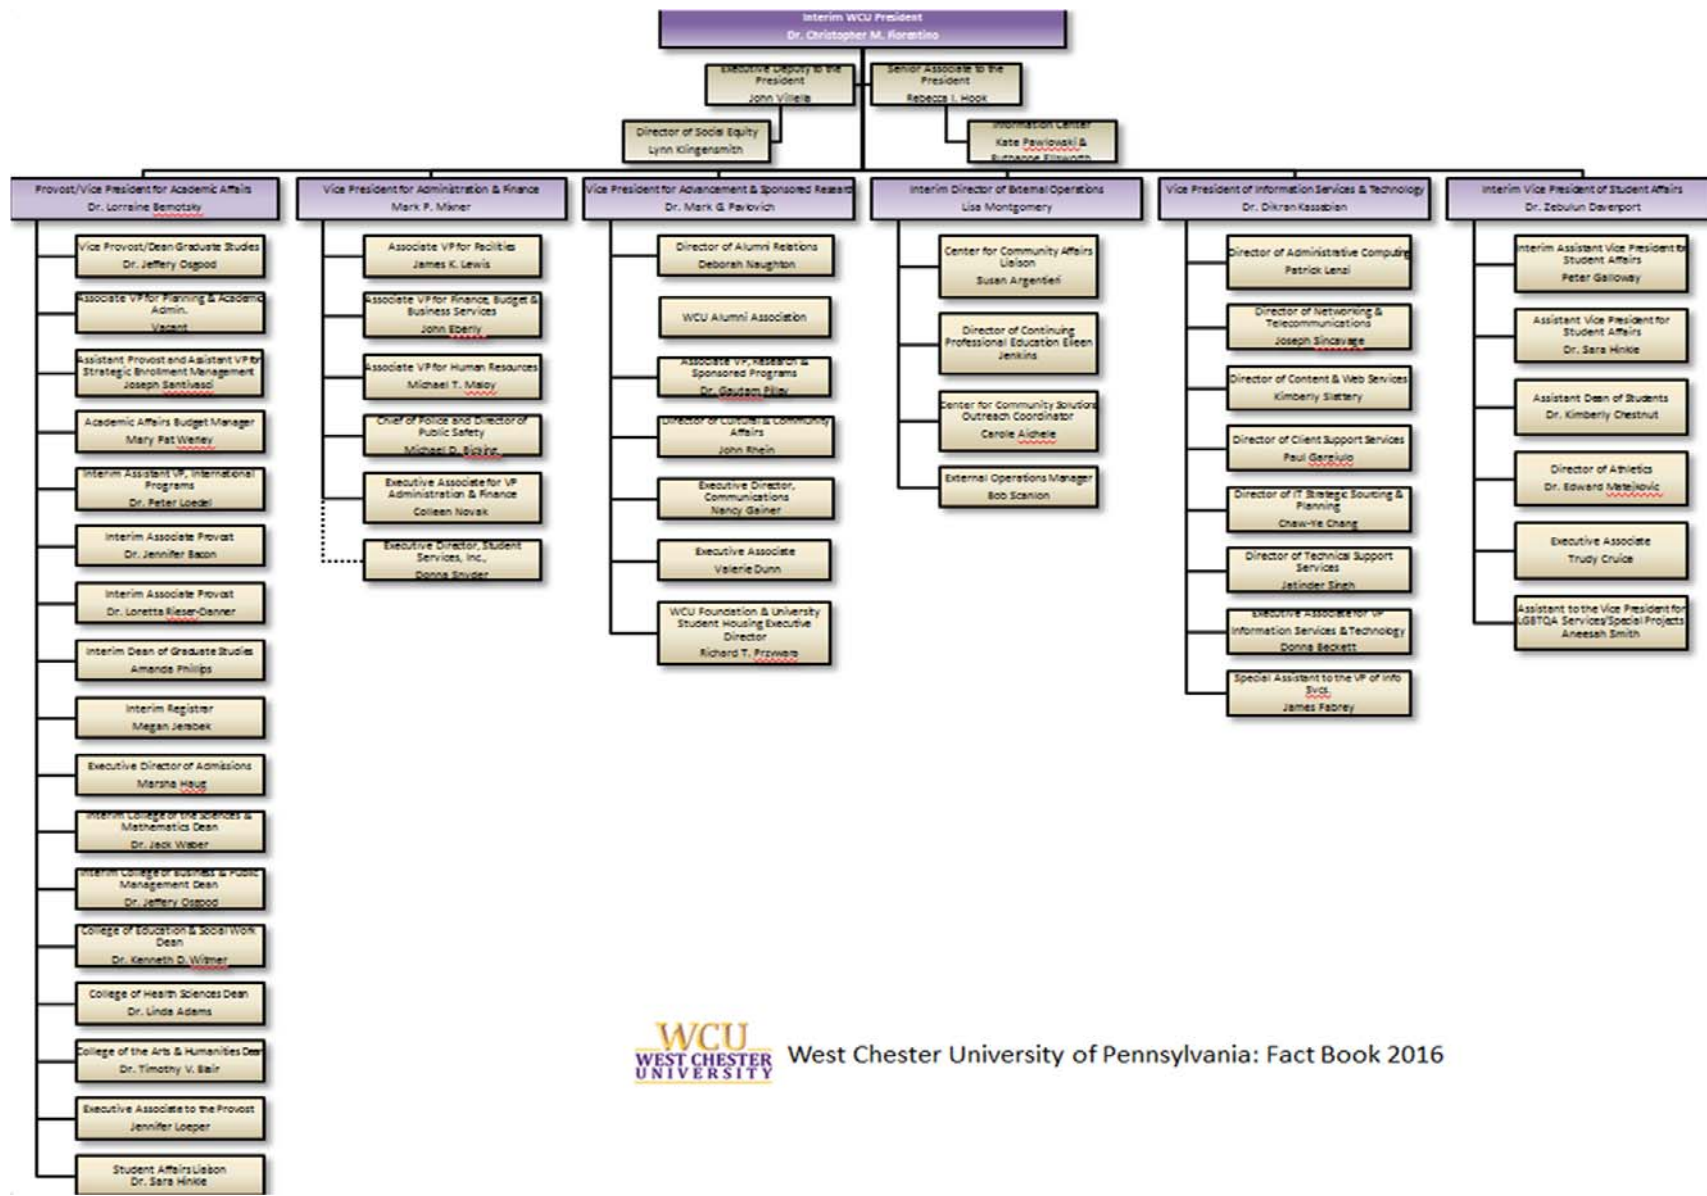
Interim WCU President
Dr. Christopher M. Fiorentino

Executive Deputy to the President
John Villella

Senior Associate to the President
Rebecca I. Hook

Director of Social Equity
Lynn Klingensmith

Information Center
Kate Pawlowski & Ruthanne Ellsworth

Provost/Vice President for Academic Affairs
Dr. Lorraine Bernotsky

Vice Provost/Dean Graduate Studies
Dr. Jeffery Osgood

Associate VP for Planning & Academic Admin.
Vacant

Assistant Provost and Assistant VP for Strategic Enrollment Management
Joseph Santivasci

Academic Affairs Budget Manager
Mary Pat Werley

Interim Assistant VP, International Programs
Dr. Peter Loedel

Interim Associate Provost
Dr. Jennifer Bacon

Interim Associate Provost
Dr. Loretta Rieser-Danner

Interim Dean of Graduate Studies
Amanda Philips

Interim Registrar
Megan Jerabek

Executive Director of Admissions
Marsha Haug

Interim College of the Sciences & Mathematics Dean
Dr. Jack Waber

Interim College of Business & Public Management Dean
Dr. Jeffery Osgood

College of Education & Social Work Dean
Dr. Kenneth D. Witmer

College of Health Sciences Dean
Dr. Linda Adams

College of the Arts & Humanities Dean
Dr. Timothy V. Blair

Executive Associate to the Provost
Jennifer Loeper

Student Affairs Liaison
Dr. Sara Hinkle

Vice President for Administration & Finance
Mark P. Mixner

Associate VP for Facilities
James K. Lewis

Associate VP for Finance, Budget & Business Services
John Eberly

Associate VP for Human Resources
Michael T. Maloy

Chief of Police and Director of Public Safety
Michael D. Bicking

Executive Associate for VP Administration & Finance
Colleen Novak

Executive Director, Student Services, Inc.
Donna Snyder

Vice President for Advancement & Sponsored Research
Dr. Mark G. Pavlovich

Director of Alumni Relations
Deborah Naughton

WCU Alumni Association

Associate VP, Research & Sponsored Programs
Dr. Gautam Pillay

Director of Council & Community Affairs
John Rhein

Executive Director, Communications
Nancy Gainer

Executive Associate
Valerie Dunn

WCU Foundation & University Student Housing Executive Director
Richard T. Przywara

Interim Director of External Operations
Lisa Montgomery

Center for Community Affairs Liaison
Susan Argentieri

Director of Continuing Professional Education Eileen Jenkins

Center for Community Solutions Outreach Coordinator
Carole Aichele

External Operations Manager
Bob Scanlon

Vice President of Information Services & Technology
Dr. Dikran Kassabian

Director of Administrative Computing
Patrick Lenzi

Director of Networking & Telecommunications
Joseph Sincavage

Director of Content & Web Services
Kimberly Slattery

Director of Client Support Services
Paul Garziulo

Director of IT Strategic Sourcing & Planning
Chaw-Ye Chang

Director of Technical Support Services
Jatinder Singh

Executive Associate for VP Information Services & Technology
Donna Beckett

Special Assistant to the VP of Info Svcs.
James Fabrey

Interim Vice President of Student Affairs
Dr. Zebulun Davenport

Interim Assistant Vice President for Student Affairs
Peter Galloway

Assistant Vice President for Student Affairs
Dr. Sara Hinkle

Assistant Dean of Students
Dr. Kimberly Chestnut

Director of Athletics
Dr. Edward Matejkovic

Executive Associate
Trudy Cruice

Assistant to the Vice President for LGBTQA Services/Special Projects
Aneesah Smith

WCU WEST CHESTER UNIVERSITY West Chester University of Pennsylvania: Fact Book 2016